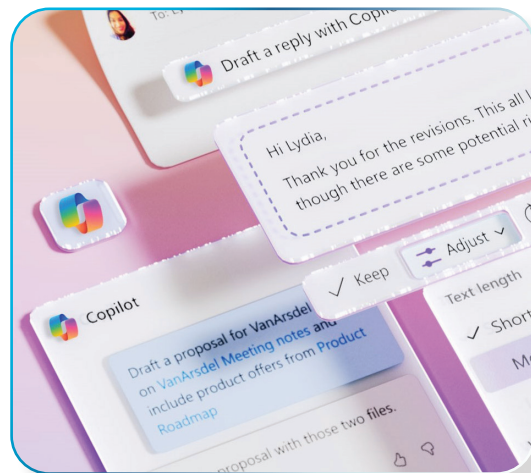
To: Ly

Draft a reply with Copilot

Hi Lydia,

Thank you for the revisions. This all l

though there are some potential ri

Keep

Adjust

Text length

Short

M

Copilot

Draft a proposal for VanArsdel and

on VanArsdel Meeting notes and

include product offers from Product Roadmap

proposal with those two files.